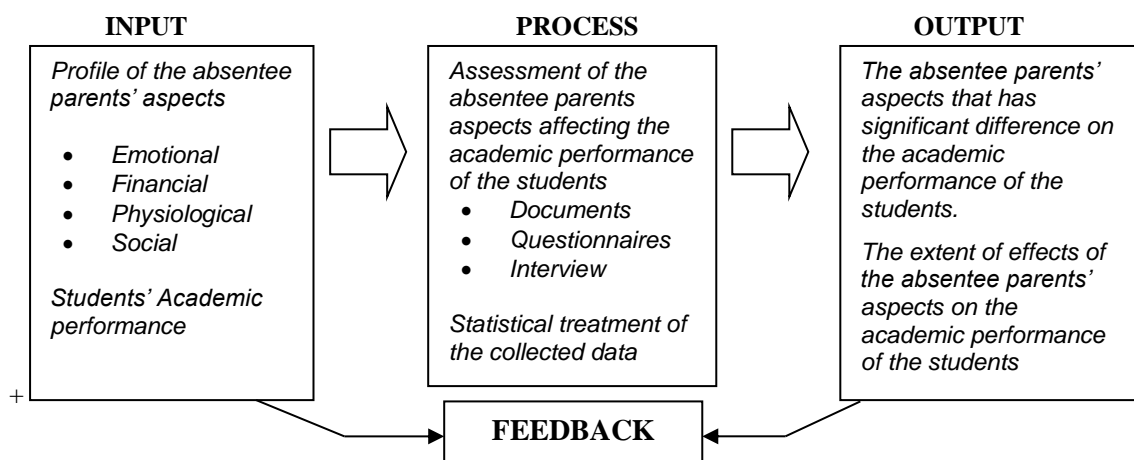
INPUT

Profile of the absentee parents' aspects

- Emotional
- Financial
- Physiological
- Social

Students' Academic performance

PROCESS

Assessment of the absentee parents aspects affecting the academic performance of the students

- Documents
- Questionnaires
- Interview

Statistical treatment of the collected data

OUTPUT

The absentee parents' aspects that has significant difference on the academic performance of the students.

The extent of effects of the absentee parents' aspects on the academic performance of the students

+

FEEDBACK